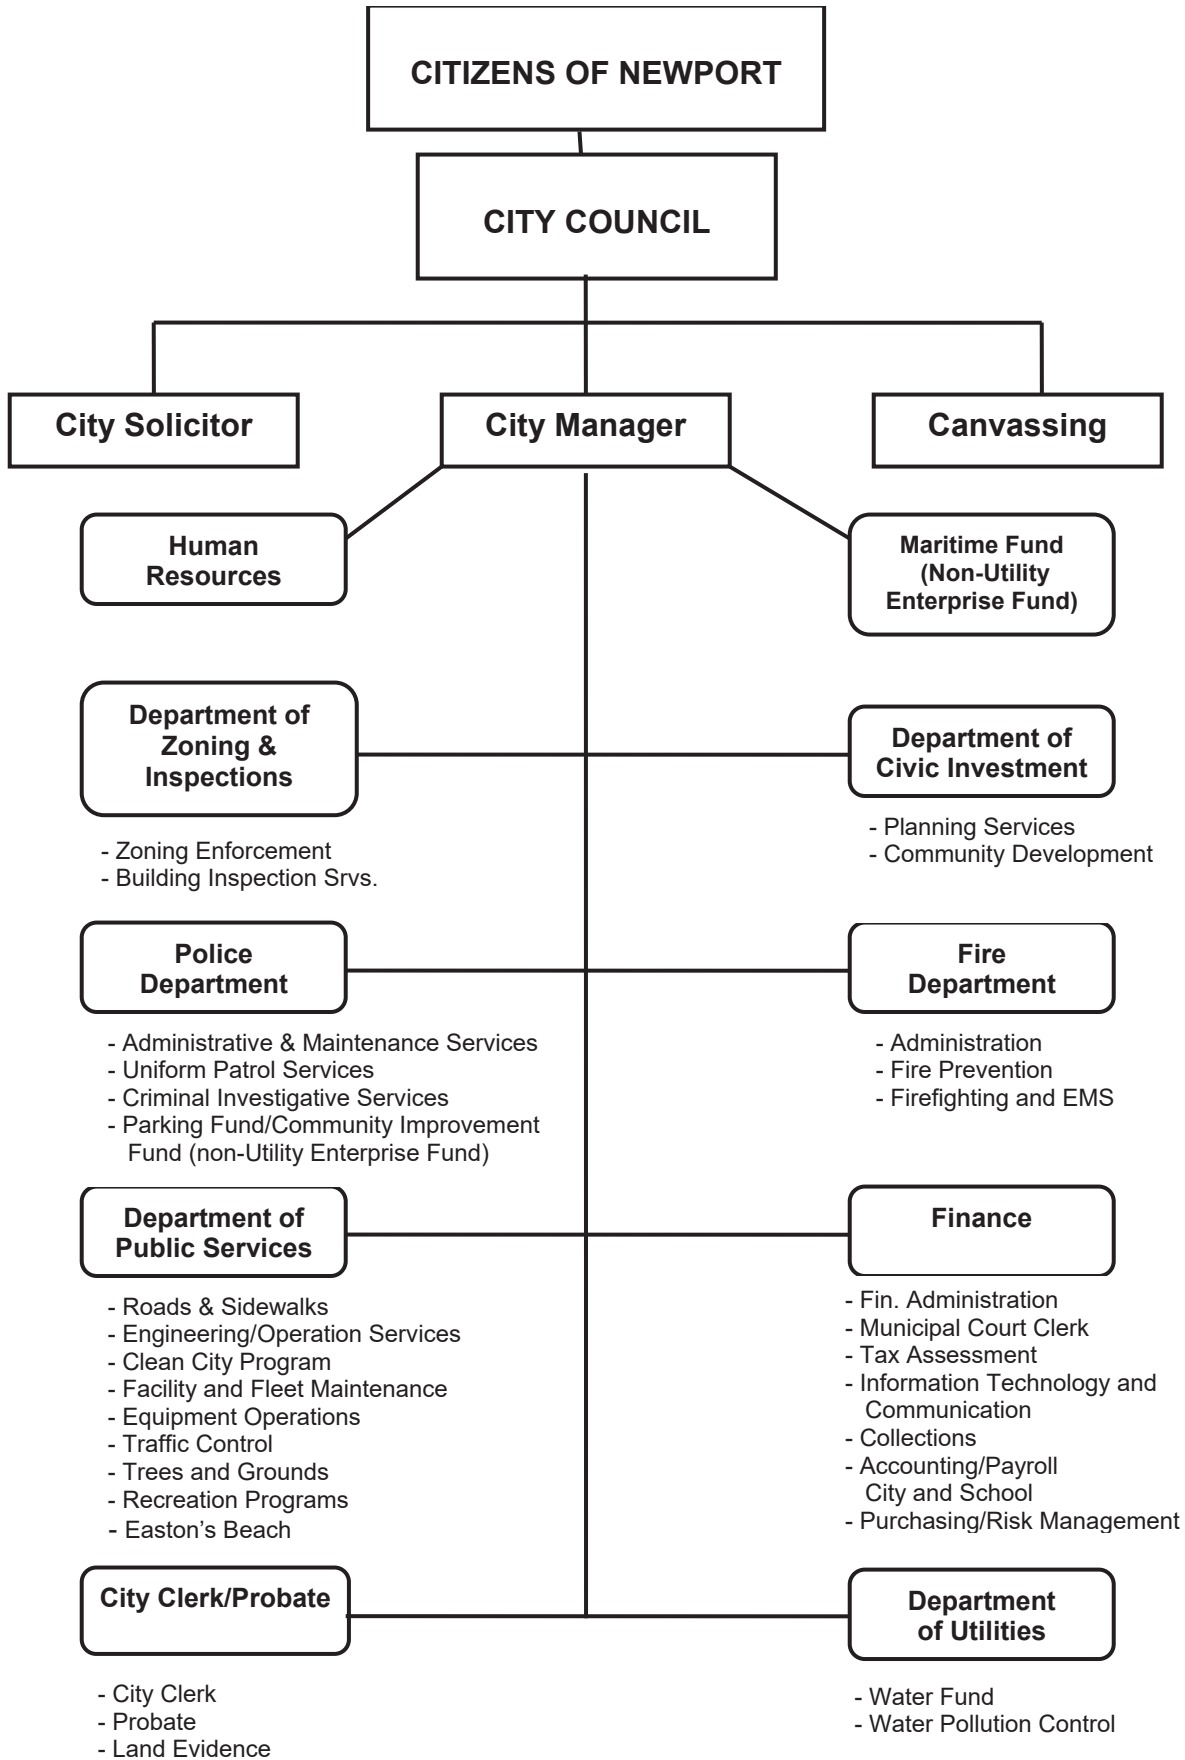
CITIZENS OF NEWPORT

CITY COUNCIL

City Solicitor

City Manager

Canvassing

Human Resources

Maritime Fund (Non-Utility Enterprise Fund)

Department of Zoning & Inspections

- Zoning Enforcement
- Building Inspection Srvs.

Department of Civic Investment

- Planning Services
- Community Development

Police Department

- Administrative & Maintenance Services
- Uniform Patrol Services
- Criminal Investigative Services
- Parking Fund/Community Improvement Fund (non-Utility Enterprise Fund)

Fire Department

- Administration
- Fire Prevention
- Firefighting and EMS

Department of Public Services

- Roads & Sidewalks
- Engineering/Operation Services
- Clean City Program
- Facility and Fleet Maintenance
- Equipment Operations
- Traffic Control
- Trees and Grounds
- Recreation Programs
- Easton's Beach

Finance

- Fin. Administration
- Municipal Court Clerk
- Tax Assessment
- Information Technology and Communication
- Collections
- Accounting/Payroll City and School
- Purchasing/Risk Management

City Clerk/Probate

- City Clerk
- Probate
- Land Evidence

Department of Utilities

- Water Fund
- Water Pollution Control